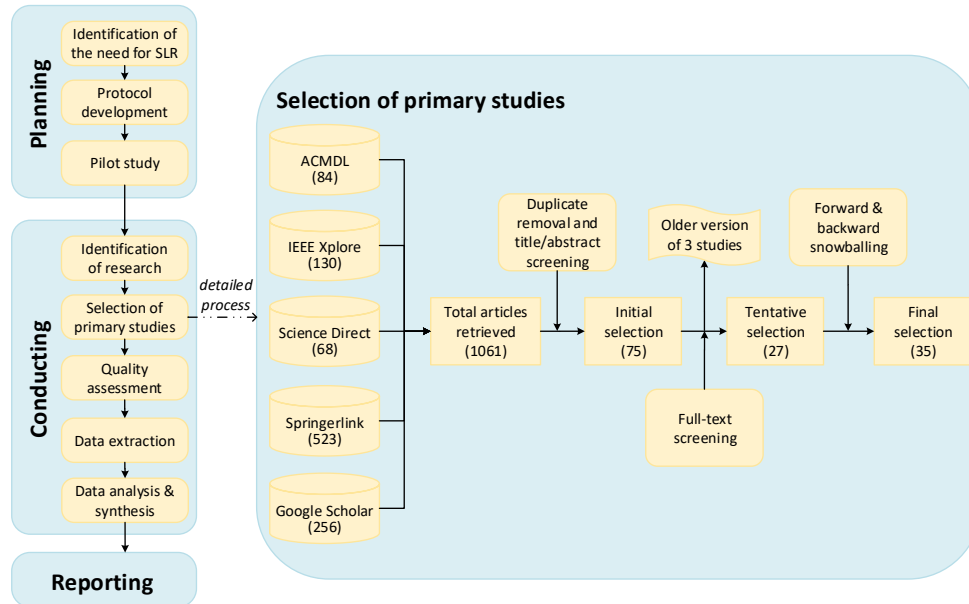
Planning

Identification of the need for SLR

Protocol development

Pilot study

Conducting

Identification of research

Selection of primary studies

Quality assessment

Data extraction

Data analysis & synthesis

Reporting

detailed process

Selection of primary studies

ACMDL (84)

IEEE Xplore (130)

Science Direct (68)

Springerlink (523)

Google Scholar (256)

Total articles retrieved (1061)

Duplicate removal and title/abstract screening

Initial selection (75)

Older version of 3 studies

Full-text screening

Tentative selection (27)

Forward & backward snowballing

Final selection (35)